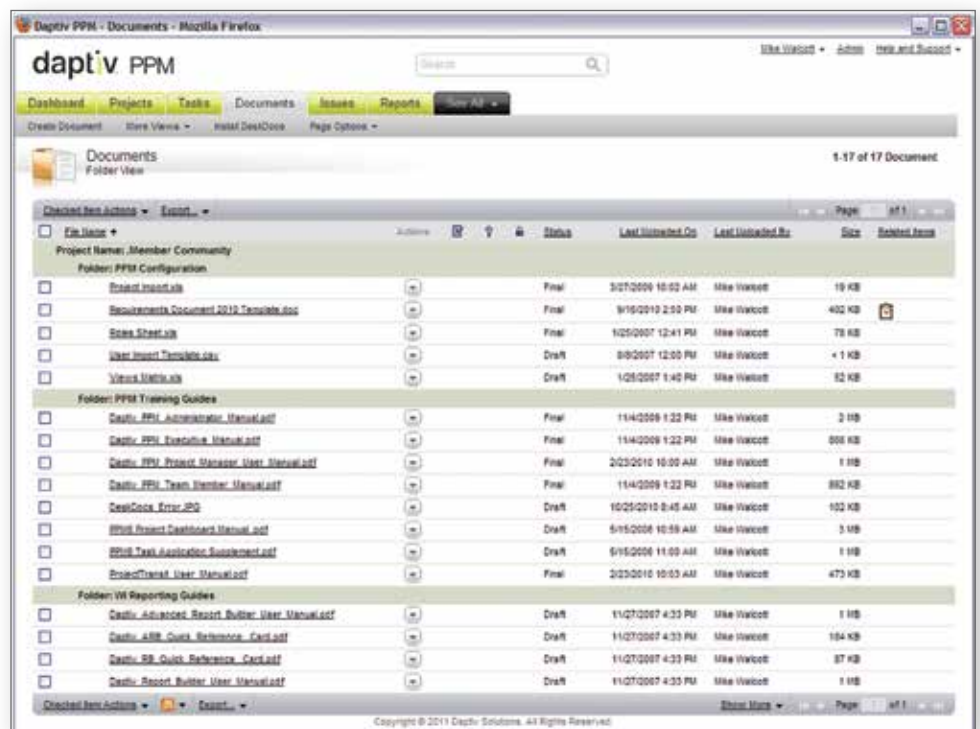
Daptiv PPM - Documents - Mozilla Firefox

daptiv PPM

Search

Mike Walcott ▾ Admin Help and Support ▾

Dashboard Projects Tasks Documents Issues Reports See All ▾

Create Document More Views ▾ Install DeskDocs Page Options ▾

Documents
Folder View

1-17 of 17 Document

Checked Item Actions ▾ Export... ▾

Page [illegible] of 1

| | File Name ▾ | Actions | | | | Status | Last Uploaded On | Last Uploaded By | Size | Related Items |
|---|---|---|---|---|---|---|---|---|---|---|
| Project Name: .Member Community | | | | | | | | | | |
| Folder: PPM Configuration | | | | | | | | | | |
| ☐ | Project Import.xls | | | | | Final | 3/27/2009 10:02 AM | Mike Walcott | 19 KB | |
| ☐ | Requirements Document 2010 Template.doc | | | | | Final | 9/16/2010 2:50 PM | Mike Walcott | 402 KB | |
| ☐ | Roles Sheet.xls | | | | | Final | 1/25/2007 12:41 PM | Mike Walcott | 78 KB | |
| ☐ | User Import Template.csv | | | | | Draft | 8/8/2007 12:00 PM | Mike Walcott | < 1 KB | |
| ☐ | Views Matrix.xls | | | | | Draft | 1/25/2007 1:40 PM | Mike Walcott | 52 KB | |
| Folder: PPM Training Guides | | | | | | | | | | |
| ☐ | Daptiv_PPM_Administrator_Manual.pdf | | | | | Final | 11/4/2009 1:22 PM | Mike Walcott | 2 MB | |
| ☐ | Daptiv_PPM_Executive_Manual.pdf | | | | | Final | 11/4/2009 1:22 PM | Mike Walcott | 800 KB | |
| ☐ | Daptiv_PPM_Project_Manager_User_Manual.pdf | | | | | Final | 2/23/2010 10:00 AM | Mike Walcott | 1 MB | |
| ☐ | Daptiv_PPM_Team_Member_Manual.pdf | | | | | Final | 11/4/2009 1:22 PM | Mike Walcott | 892 KB | |
| ☐ | DeskDocs_Error.JPG | | | | | Draft | 10/25/2010 8:45 AM | Mike Walcott | 102 KB | |
| ☐ | PPMS Project Dashboard Manual.pdf | | | | | Draft | 5/15/2008 10:59 AM | Mike Walcott | 3 MB | |
| ☐ | PPMS Task Application Supplement.pdf | | | | | Draft | 5/15/2008 11:00 AM | Mike Walcott | 1 MB | |
| ☐ | ProjectTransit_User_Manual.pdf | | | | | Final | 2/23/2010 10:03 AM | Mike Walcott | 473 KB | |
| Folder: WI Reporting Guides | | | | | | | | | | |
| ☐ | Daptiv_Advanced_Report_Builder_User_Manual.pdf | | | | | Draft | 11/27/2007 4:33 PM | Mike Walcott | 1 MB | |
| ☐ | Daptiv_ARB_Quick_Reference_Card.pdf | | | | | Draft | 11/27/2007 4:33 PM | Mike Walcott | 104 KB | |
| ☐ | Daptiv_RB_Quick_Reference_Card.pdf | | | | | Draft | 11/27/2007 4:33 PM | Mike Walcott | 87 KB | |
| ☐ | Daptiv_Report_Builder_User_Manual.pdf | | | | | Draft | 11/27/2007 4:33 PM | Mike Walcott | 1 MB | |

Checked Item Actions ▾ Export... ▾ Show More ▾ Page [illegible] of 1

Copyright © 2011 Daptiv Solutions. All Rights Reserved.